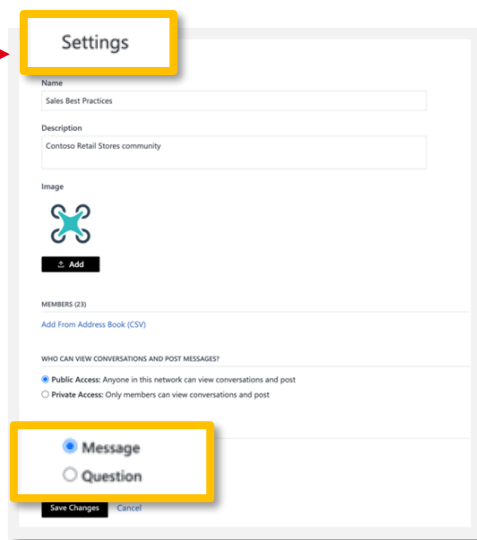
Settings

Name

Sales Best Practices

Description

Contoso Retail Stores community

Image

Add

MEMBERS (23)

Add From Address Book (CSV)

WHO CAN VIEW CONVERSATIONS AND POST MESSAGES?

Public Access: Anyone in this network can view conversations and post

Private Access: Only members can view conversations and post

Message

Question

Save Changes Cancel